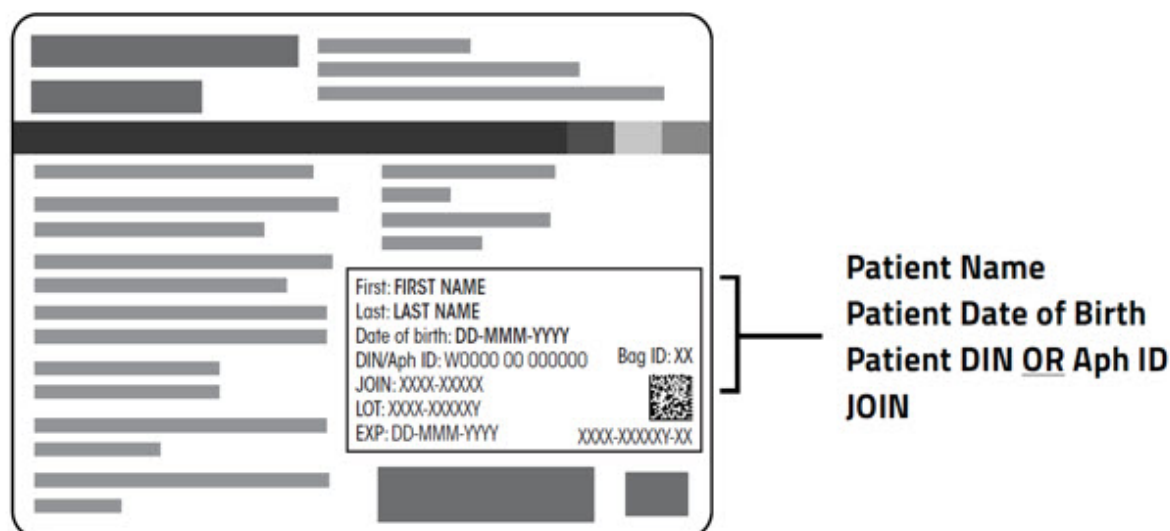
First: FIRST NAME
Last: LAST NAME
Date of birth: DD-MMM-YYYY
DIN/Aph ID: W0000 00 000000 Bag ID: XX
JOIN: XXXX-XXXXX
LOT: XXXX-XXXXXY
EXP: DD-MMM-YYYY XXXX-XXXXXY-XX

Patient Name
Patient Date of Birth
Patient DIN OR Aph ID
JOIN